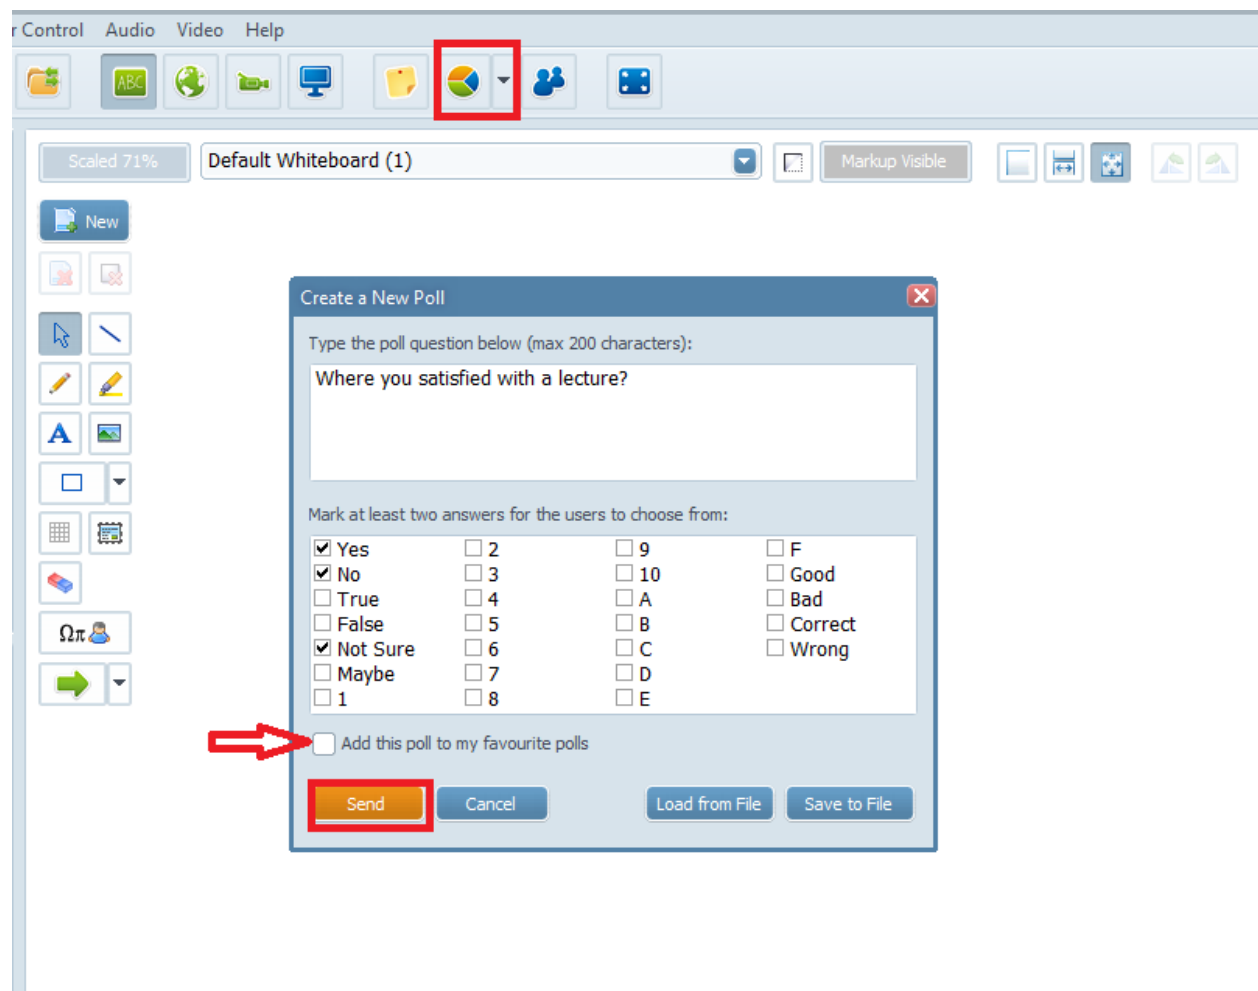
r Control Audio Video Help

ABC

Scaled 71%

Default Whiteboard (1)

Markup Visible

New

A

Ωπ

Create a New Poll

Type the poll question below (max 200 characters):

Where you satisfied with a lecture?

Mark at least two answers for the users to choose from:

☑ Yes
☑ No
☐ True
☐ False
☑ Not Sure
☐ Maybe
☐ 1

☐ 2
☐ 3
☐ 4
☐ 5
☐ 6
☐ 7
☐ 8

☐ 9
☐ 10
☐ A
☐ B
☐ C
☐ D
☐ E

☐ F
☐ Good
☐ Bad
☐ Correct
☐ Wrong

☐ Add this poll to my favourite polls

Send Cancel Load from File Save to File